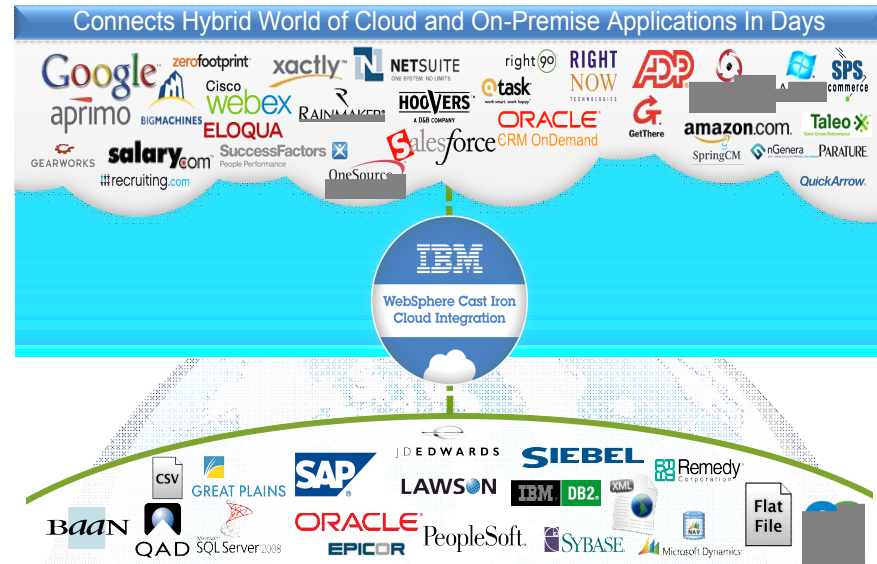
Connects Hybrid World of Cloud and On-Premise Applications In Days

Google
zerofootprint
xactly
NETSUITE
ONE SYSTEM. NO LIMITS.
right 90
RIGHT NOW
TECHNOLOGIES
ADP
SPS commerce
aprimo
BIGMACHINES
Cisco webex
RAINMAKER
HOOVERS
A D&B COMPANY
@task
work smart. work happy.
ORACLE
CRM OnDemand
GetThere
amazon.com.
Taleo
ELOQUA
GEARWORKS
salary.com
SuccessFactors
People Performance
salesforce
SpringCM
nGenera
PARATURE
recruiting.com
OneSource
QuickArrow.

IBM
WebSphere Cast Iron Cloud Integration

JDEDWARDS
SIEBEL
CSV
GREAT PLAINS
SAP
LAWSON
IBM. DB2.
Remedy
Corporation
XML
Flat File
BaaN
QAD
Microsoft SQL Server 2008
ORACLE
EPICOR
PeopleSoft.
SYBASE
NAV
Microsoft Dynamics